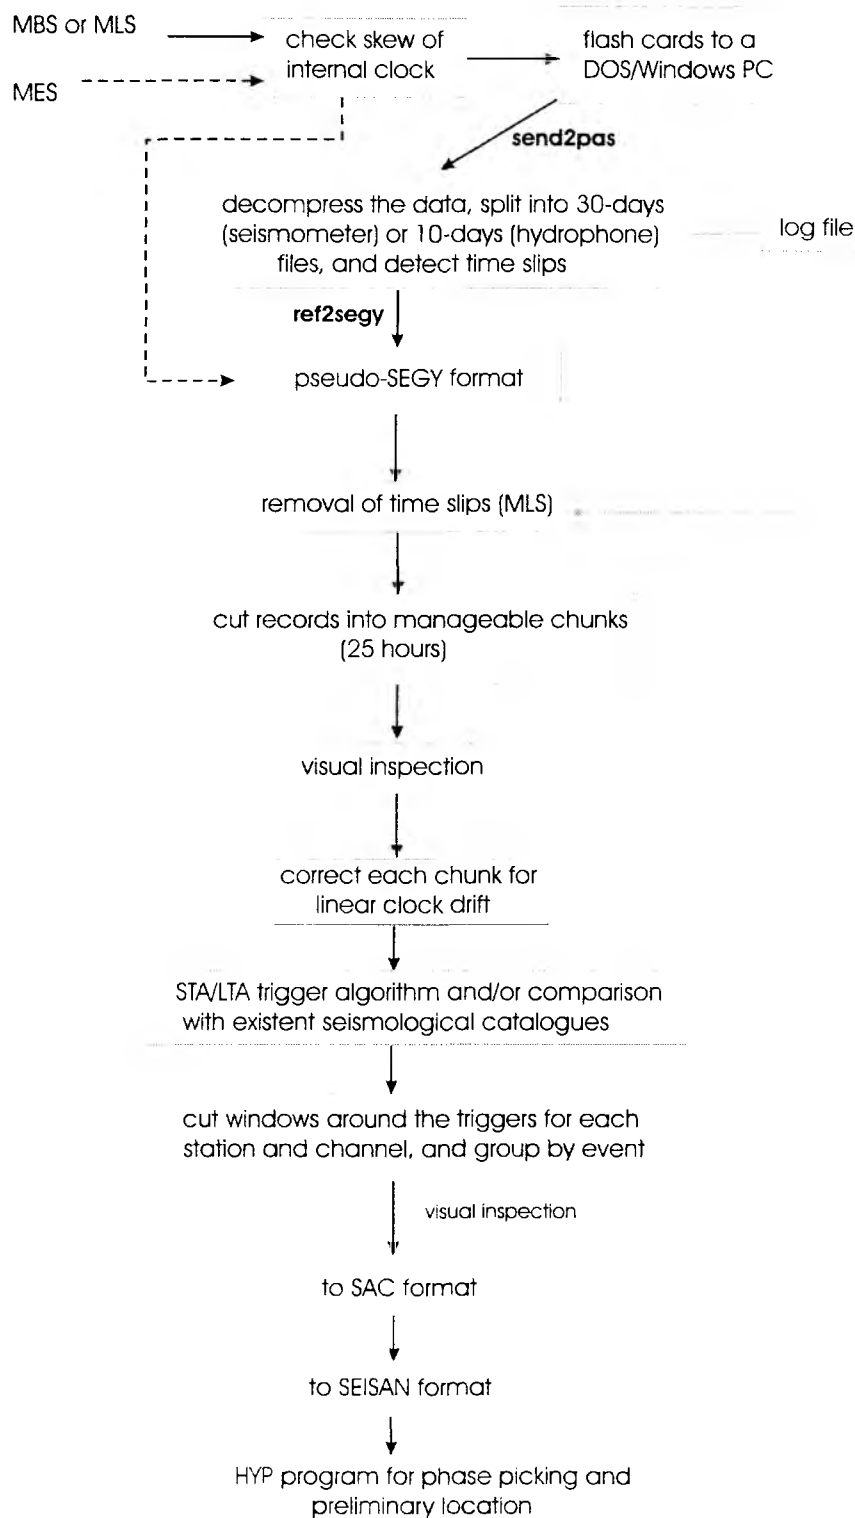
MBS or MLS

MES

check skew of internal clock

flash cards to a DOS/Windows PC

send2pas

decompress the data, split into 30-days (seismometer) or 10-days (hydrophone) files, and detect time slips

log file

ref2segy

pseudo-SEGY format

removal of time slips (MLS)

cut records into manageable chunks (25 hours)

visual inspection

correct each chunk for linear clock drift

STA/LTA trigger algorithm and/or comparison with existent seismological catalogues

cut windows around the triggers for each station and channel, and group by event

visual inspection

to SAC format

to SEISAN format

HYP program for phase picking and preliminary location